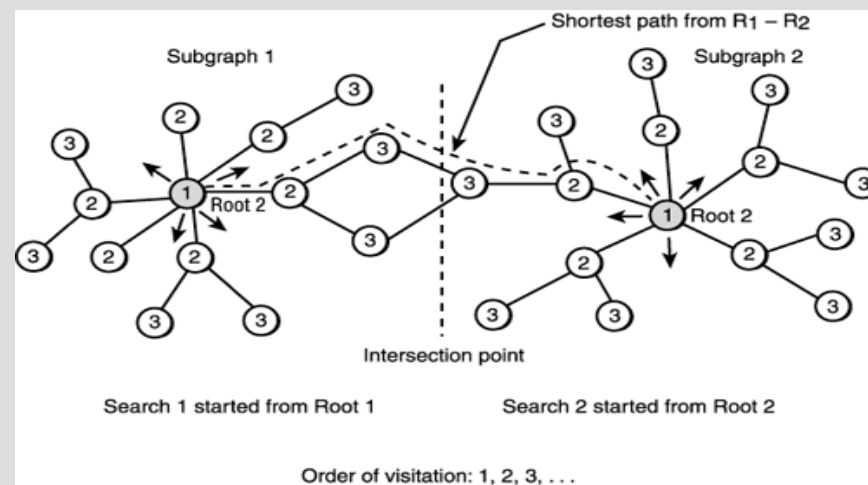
Shortest path from $R_1 - R_2$

Subgraph 1

Subgraph 2

3 2 3 2 3 2 1 Root 2 2 3 3 3 2 3 2 2 3 2 3 3 3

3 3 2 3 2 1 Root 2 2 3 2 3 2 3 3

Intersection point

Search 1 started from Root 1

Search 2 started from Root 2

Order of visitation: 1, 2, 3, . . .